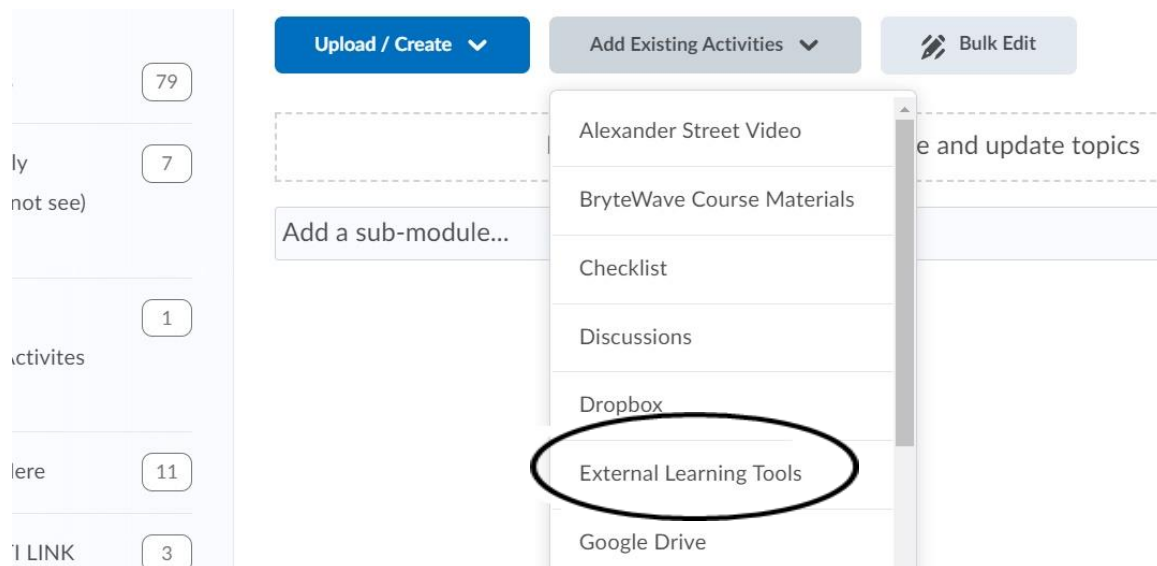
79

ly
not see)

7

1

ctivites

lere

11

I LINK

3

Upload / Create

Add Existing Activities

Bulk Edit

Alexander Street Video

BryteWave Course Materials

Checklist

Discussions

Dropbox

External Learning Tools

Google Drive

e and update topics

Add a sub-module...